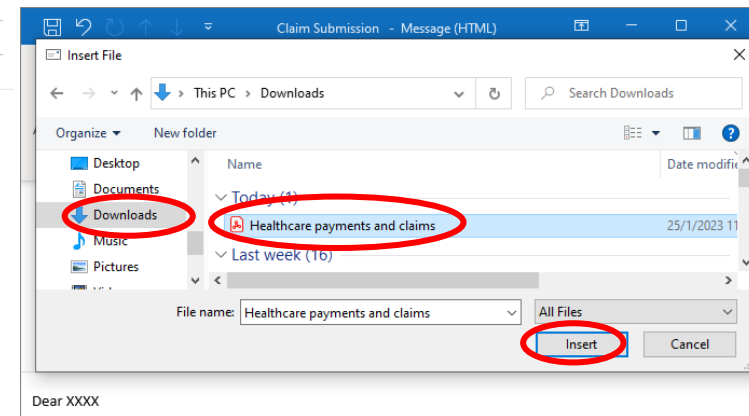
Claim Submission - Message (HTML)

Insert File

This PC > Downloads

Search Downloads

Organize ▾ New folder

Desktop
Documents
Downloads
Music
Pictures
Vi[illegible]

Name
Date modifie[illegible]

Today (1)
Healthcare payments and claims
25/1/2023 11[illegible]

Last week (16)

File name: Healthcare payments and claims
All Files

Insert
Cancel

Dear XXXX